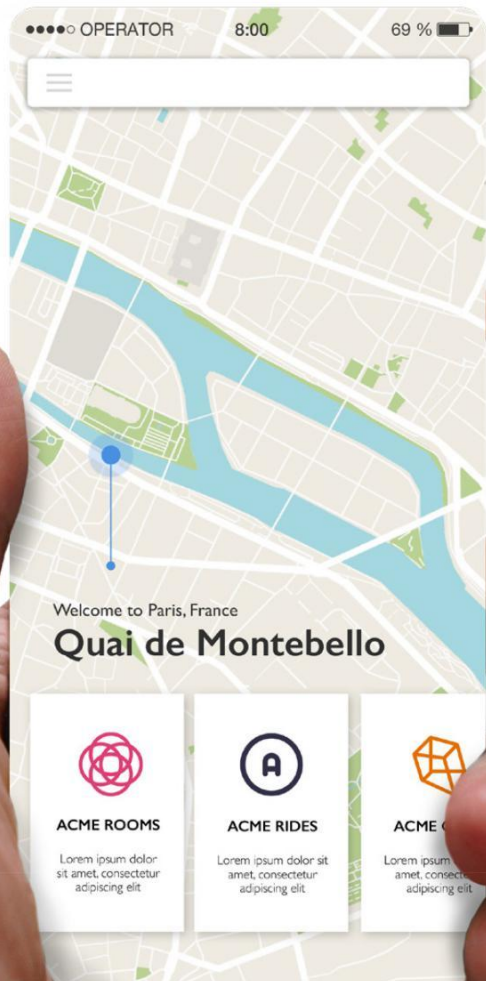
●●●●○ OPERATOR 8:00 69 %

Welcome to Paris, France

Quai de Montebello

ACME ROOMS

Lorem ipsum dolor sit amet, consectetur adipiscing elit

A

ACME RIDES

Lorem ipsum dolor sit amet, consectetur adipiscing elit

ACME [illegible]

Lorem ipsum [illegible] amet, consect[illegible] adipiscing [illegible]